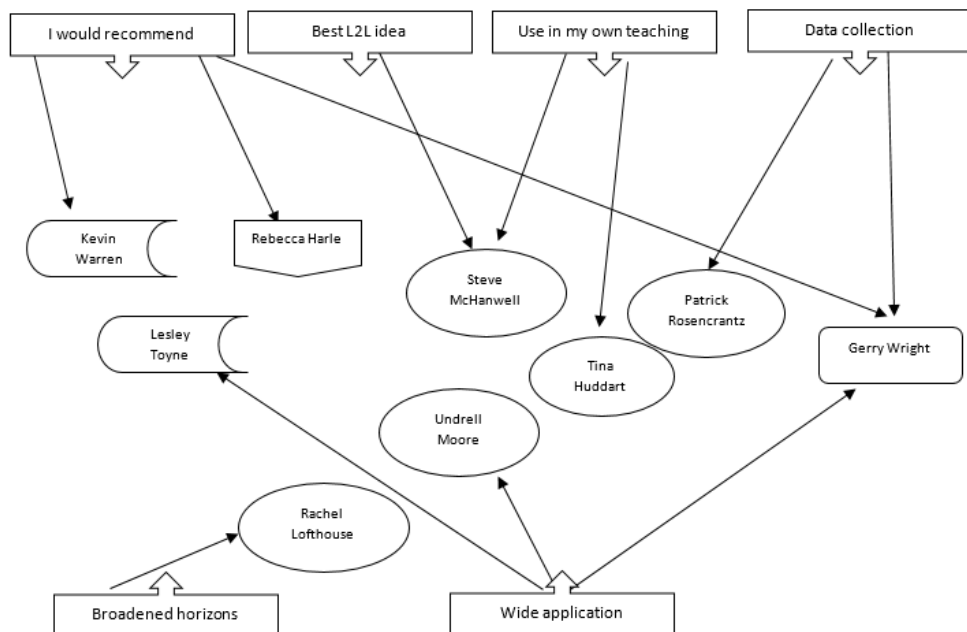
I would recommend

Best L2L idea

Use in my own teaching

Data collection

Kevin Warren

Rebecca Harle

Steve McHanwell

Patrick Rosencrantz

Lesley Toyne

Tina Huddart

Gerry Wright

Undrell Moore

Rachel Lofthouse

Broadened horizons

Wide application